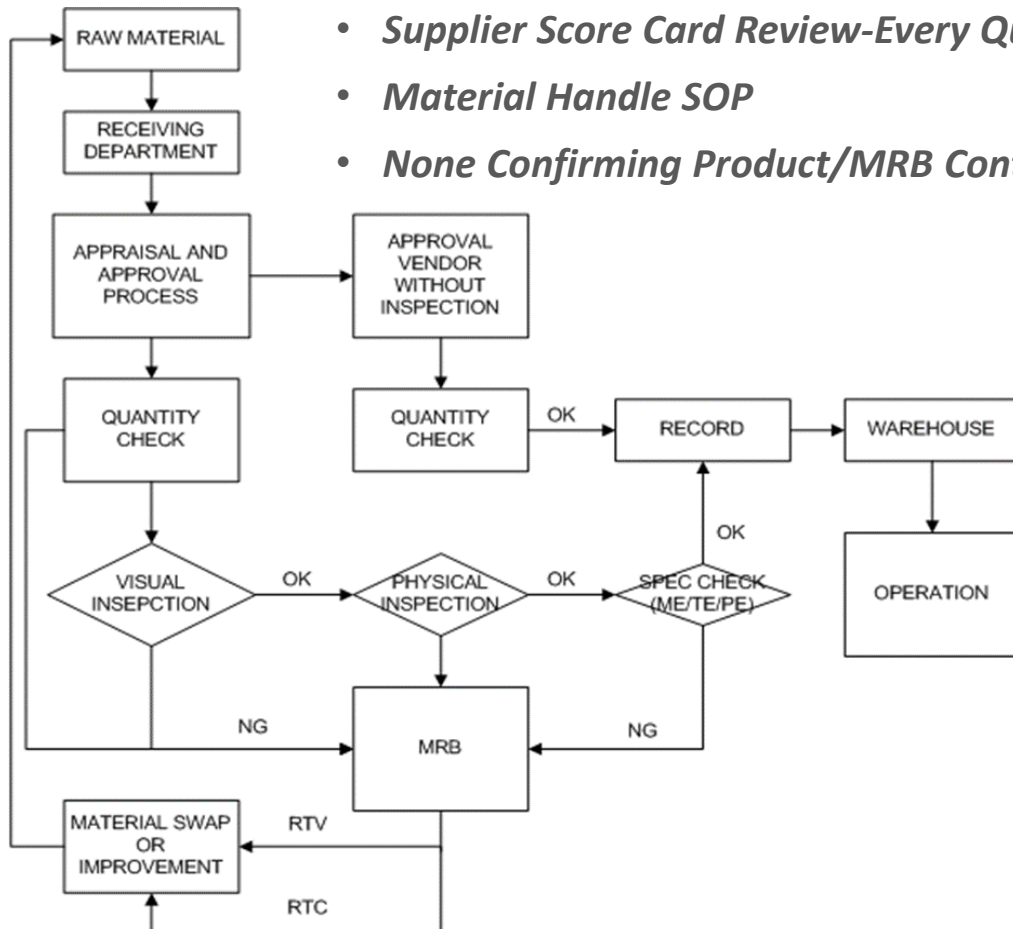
• Supplier Score Card Review-Every Qu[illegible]
• Material Handle SOP
• None Confirming Product/MRB Con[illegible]

RAW MATERIAL

RECEIVING DEPARTMENT

APPRAISAL AND APPROVAL PROCESS

APPROVAL VENDOR WITHOUT INSPECTION

QUANTITY CHECK

QUANTITY CHECK

OK

RECORD

WAREHOUSE

OK

VISUAL INSEPCTION

OK

PHYSICAL INSPECTION

OK

SPEC CHECK (ME/TE/PE)

OPERATION

NG

MRB

NG

MATERIAL SWAP OR IMPROVEMENT

RTV

RTC